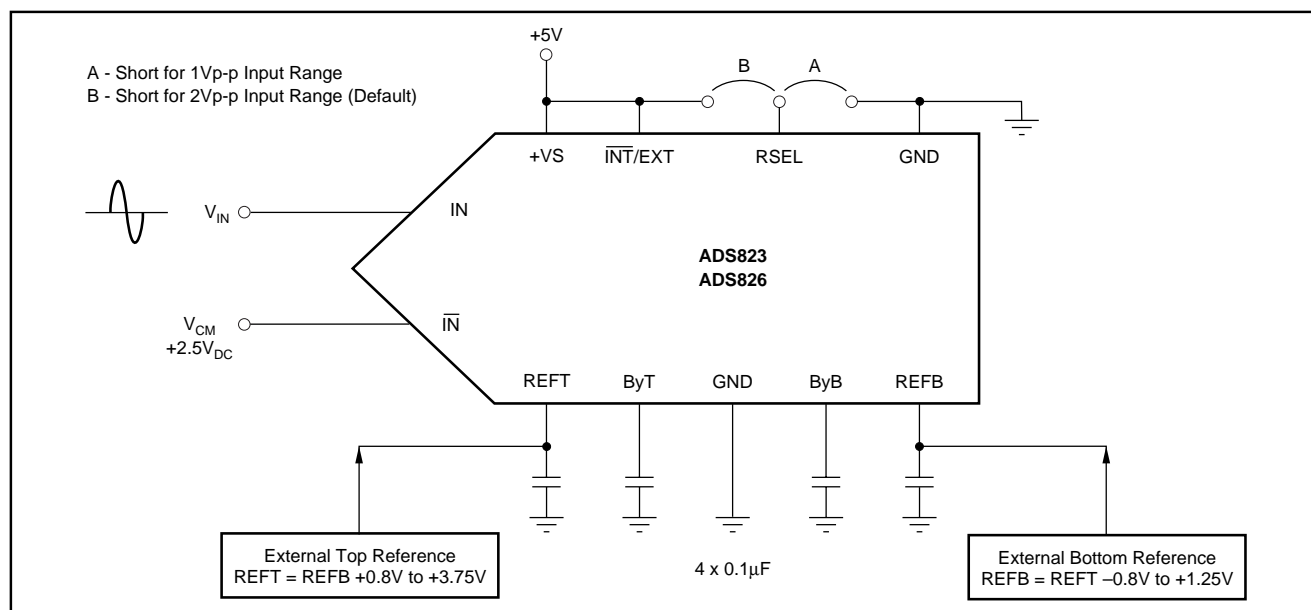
A - Short for 1Vp-p Input Range
B - Short for 2Vp-p Input Range (Default)

+5V

B

A

+VS

$\overline{\text{INT}}$/EXT

RSEL

GND

$V_{IN}$

IN

ADS823
ADS826

$V_{CM}$
$+2.5V_{DC}$

$\overline{\text{IN}}$

REFT

ByT

GND

ByB

REFB

External Top Reference
REFT = REFB +0.8V to +3.75V

4 x 0.1µF

External Bottom Reference
REFB = REFT –0.8V to +1.25V